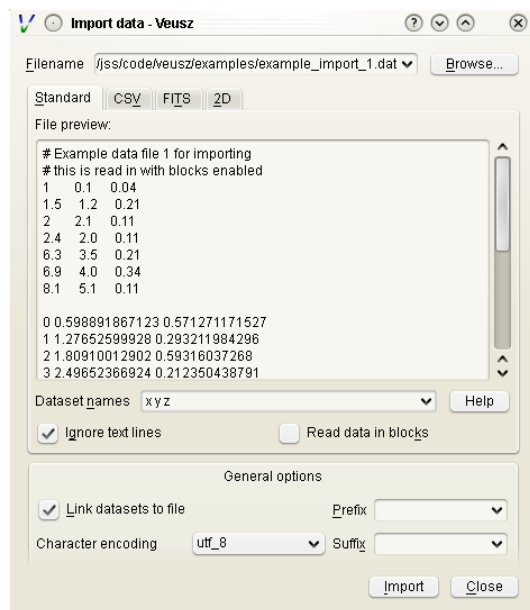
Import data - Veusz

Filename /jss/code/veusz/examples/example_import_1.dat Browse...

Standard CSV FITS 2D

File preview:

# Example data file 1 for importing
# this is read in with blocks enabled
1 0.1 0.04
1.5 1.2 0.21
2 2.1 0.11
2.4 2.0 0.11
6.3 3.5 0.21
6.9 4.0 0.34
8.1 5.1 0.11

0 0.598891867123 0.571271171527
1 1.27652599928 0.293211984296
2 1.80910012902 0.59316037268
3 2.49652366924 0.212350438791

Dataset names x y z Help

Ignore text lines Read data in blocks

General options

Link datasets to file Prefix

Character encoding utf_8 Suffix

Import Close